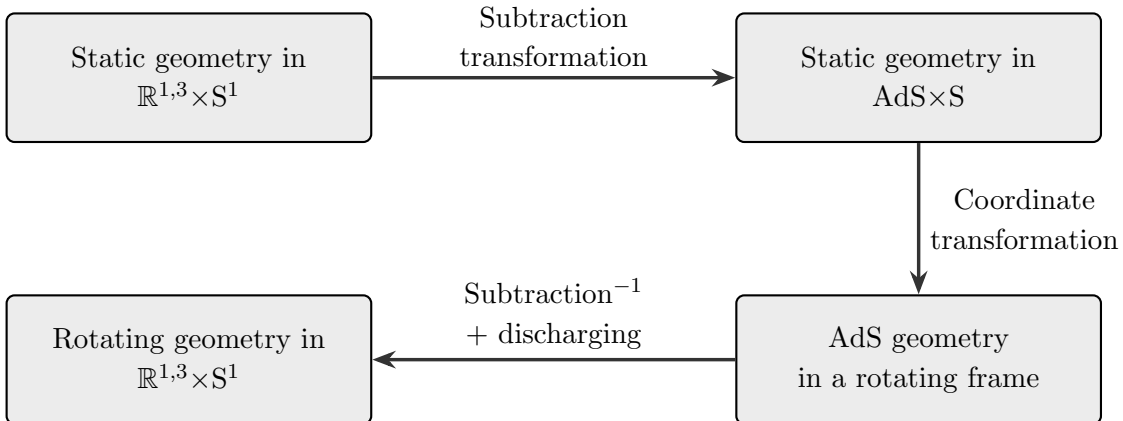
Static geometry in $\mathbb{R}^{1,3}\times S^1$

Subtraction transformation

Static geometry in AdS$\times$S

Coordinate transformation

AdS geometry in a rotating frame

Subtraction$^{-1}$ + discharging

Rotating geometry in $\mathbb{R}^{1,3}\times S^1$